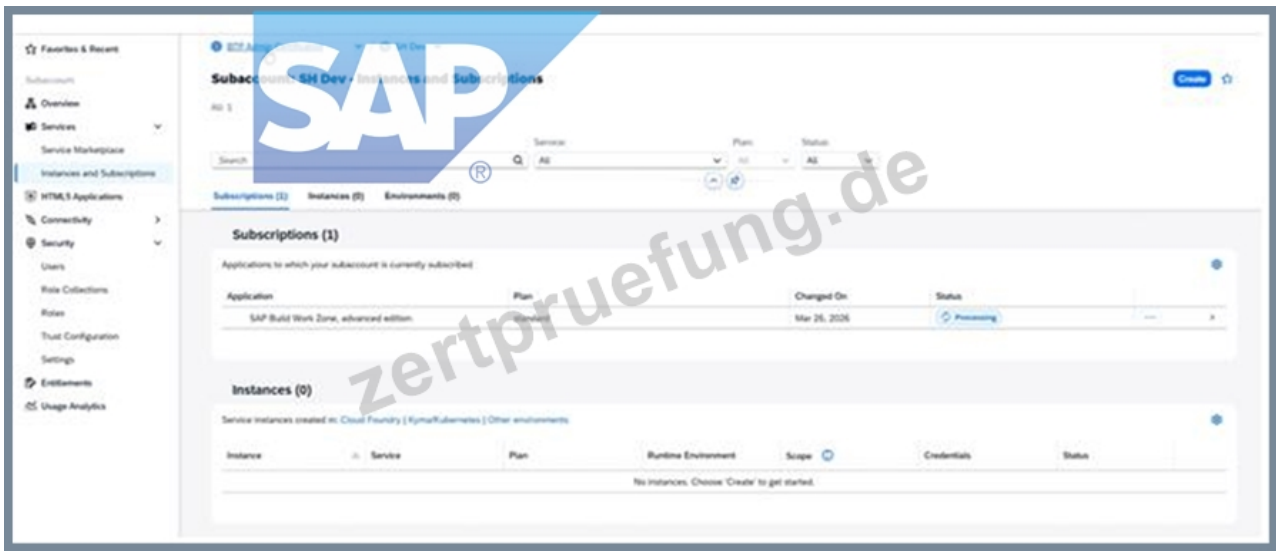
Favorites & Recent

Subaccount

Overview

Services

Service Marketplace

Instances and Subscriptions

HTML5 Applications

Connectivity

Security

Users

Role Collections

Roles

Trust Configuration

Settings

Entitlements

Usage Analytics

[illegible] SH Dev

Subaccount: SH Dev - Instances and Subscriptions

All: 1

Create

Search

Service: All

Plan: All

Status: All

SAP®

zertpruefung.de

Subscriptions (1) Instances (0) Environments (0)

Subscriptions (1)

Applications to which your subaccount is currently subscribed

| Application | Plan | Changed On | Status |
|---|---|---|---|
| SAP Build Work Zone, advanced edition | standard | Mar 26, 2026 | Processing |

Instances (0)

Service instances created in: Cloud Foundry | Kyma/Kubernetes | Other environments

| Instance | Service | Plan | Runtime Environment | Scope | Credentials | Status |
|---|---|---|---|---|---|---|
| No instances. Choose 'Create' to get started. | | | | | | |